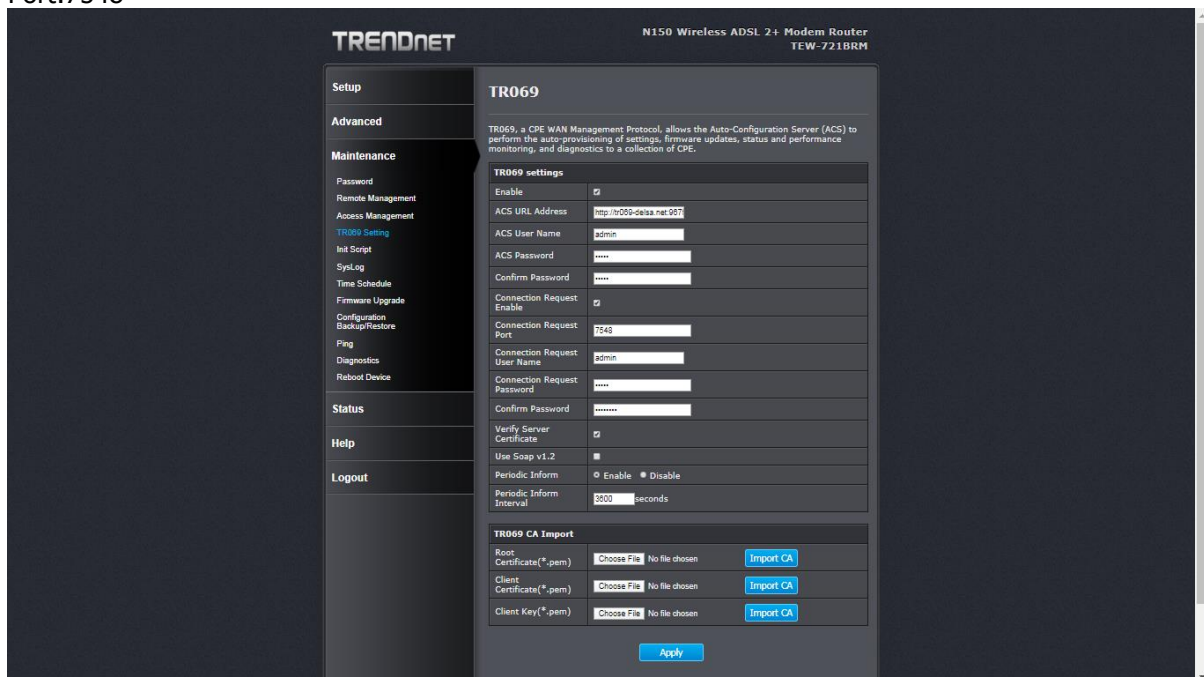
Port:7548

TRENDnet

N150 Wireless ADSL 2+ Modem Router
TEW-721BRM

Setup
Advanced
Maintenance
Password
Remote Management
Access Management
TR069 Setting
Init Script
SysLog
Time Schedule
Firmware Upgrade
Configuration Backup/Restore
Ping
Diagnostics
Reboot Device
Status
Help
Logout

TR069

TR069, a CPE WAN Management Protocol, allows the Auto-Configuration Server (ACS) to perform the auto-provisioning of settings, firmware updates, status and performance monitoring, and diagnostics to a collection of CPE.

| TR069 settings | |
|---|---|
| Enable | |
| ACS URL Address | http://tr069-delsa.net:957 |
| ACS User Name | admin |
| ACS Password | ••••• |
| Confirm Password | ••••• |
| Connection Request Enable | |
| Connection Request Port | 7548 |
| Connection Request User Name | admin |
| Connection Request Password | ••••• |
| Confirm Password | •••••••• |
| Verify Server Certificate | |
| Use Soap v1.2 | |
| Periodic Inform | Enable Disable |
| Periodic Inform Interval | 3600 seconds |

| TR069 CA Import | | |
|---|---|---|
| Root Certificate(*.pem) | Choose File No file chosen | Import CA |
| Client Certificate(*.pem) | Choose File No file chosen | Import CA |
| Client Key(*.pem) | Choose File No file chosen | Import CA |

Apply